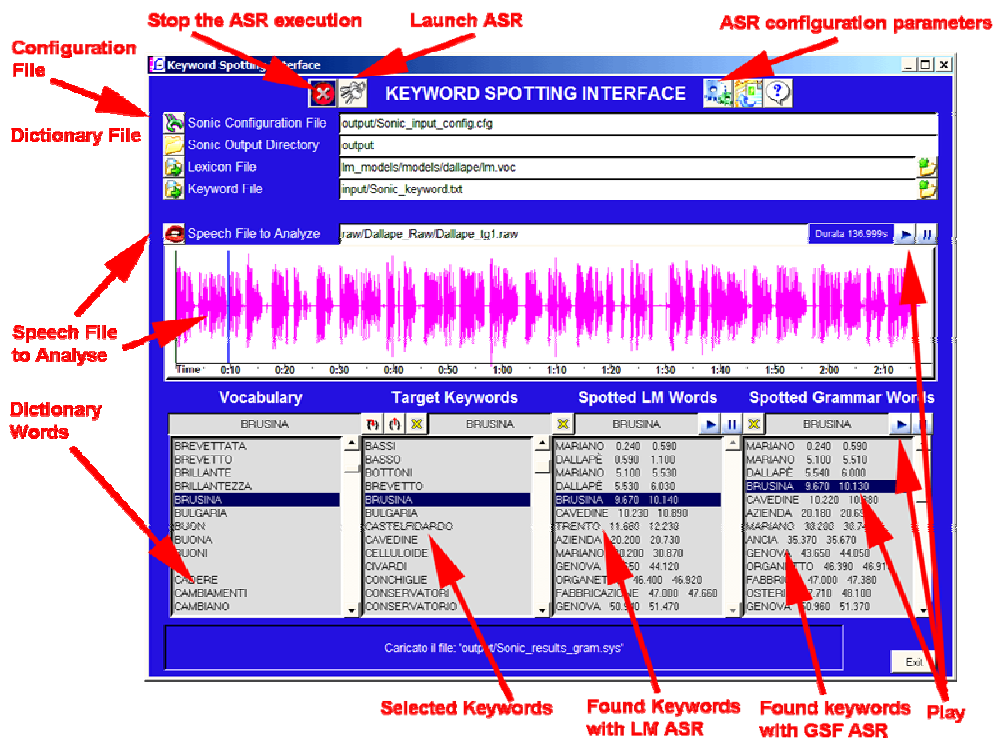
Stop the ASR execution
Launch ASR
ASR configuration parameters
Configuration File
Dictionary File
Keyword Spotting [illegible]nterface
KEYWORD SPOTTING INTERFACE
Sonic Configuration File output/Sonic_input_config.cfg
Sonic Output Directory output
Lexicon File lm_models/models/dallape/lm.voc
Keyword File input/Sonic_keyword.txt
Speech File to Analyze raw/Dallape_Raw/Dallape_tg1.raw
Durata 136.999s
Time 0:10 0:20 0:30 0:40 0:50 1:00 1:10 1:20 1:30 1:40 1:50 2:00 2:10
Speech File to Analyse
Dictionary Words
Vocabulary
Target Keywords
Spotted LM Words
Spotted Grammar Words
BRUSINA
BRUSINA
BRUSINA

| Vocabulary | Target Keywords | Spotted LM Words | Spotted Grammar Words |
|---|---|---|---|
| BREVETTATA | BASSI | MARIANO 0.240 0.590 | MARIANO 0.240 0.590 |
| BREVETTO | BASSO | DALLAPÈ 0.590 1.100 | MARIANO 5.100 5.510 |
| BRILLANTE | BOTTONI | MARIANO 5.100 5.530 | DALLAPÈ 5.540 6.000 |
| BRILLANTEZZA | BREVETTO | DALLAPÈ 5.530 6.030 | BRUSINA 9.670 10.130 |
| BRUSINA | BRUSINA | BRUSINA 9.670 10.140 | CAVEDINE 10.220 10.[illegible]80 |
| BULGARIA | BULGARIA | CAVEDINE 10.230 10.890 | AZIENDA 20.180 20.6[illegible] |
| BUON | CASTELFIDARDO | TRENTO 11.660 12.230 | MARIANO 38.200 30.7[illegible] |
| BUONA | CAVEDINE | AZIENDA 20.200 20.730 | ANCIA 35.370 35.670 |
| BUONI | CELLULOIDE | MARIANO 30.200 30.870 | GENOVA 43.650 44.050 |
| | CIVARDI | GENOVA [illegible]50 44.120 | ORGAN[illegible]TO 46.390 46.91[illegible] |
| CADERE | CONCHIGLIE | ORGANET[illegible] 46.400 46.920 | FABBRI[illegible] 47.000 47.380 |
| CAMBIAMENTI | CONSERVATORI | FABBRICAZIONE 47.000 47.660 | OSTERI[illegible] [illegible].710 48.100 |
| CAMBIANO | CONSERVATORIO | GENOVA 50.9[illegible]0 51.470 | GENOVA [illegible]0.960 51.370 |

Caricato il file: "output/Sonic_results_gram.sys"
Exit
Selected Keywords
Found Keywords with LM ASR
Found keywords with GSF ASR
Play